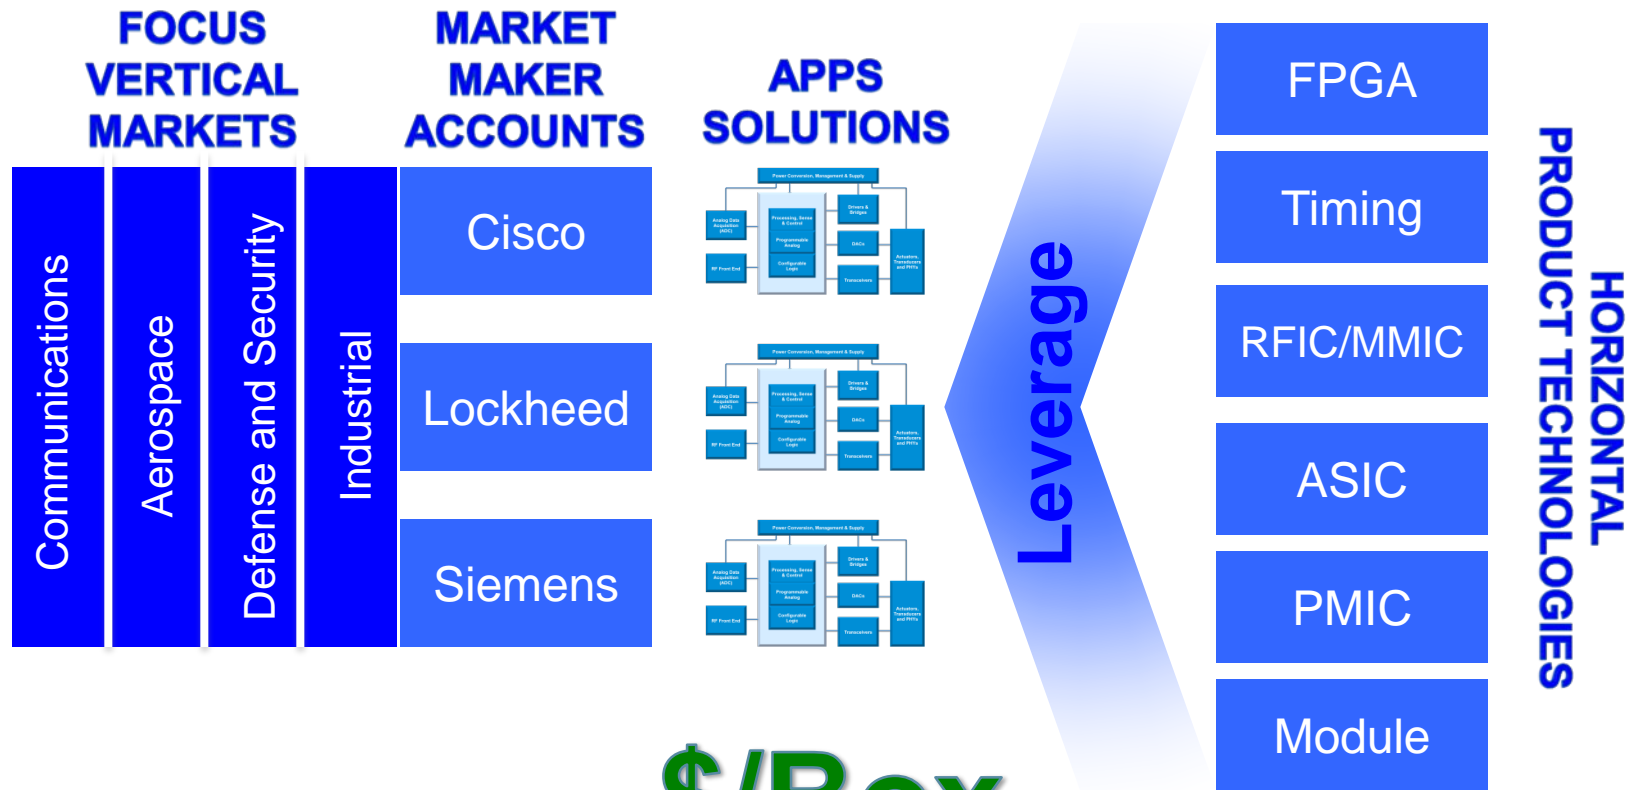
FOCUS VERTICAL MARKETS

MARKET MAKER ACCOUNTS

APPS SOLUTIONS

Communications

Aerospace

Defense and Security

Industrial

Cisco

Lockheed

Siemens

Power Conversion, Management & Supply

Analog Data Acquisition (ADC)

RF Front End

Processing, Sense & Control

Programmable Analog

Configurable Logic

Drivers & Bridges

DACs

Transceivers

Actuators, Transducers and PHYs

Power Conversion, Management & Supply

Analog Data Acquisition (ADC)

RF Front End

Processing, Sense & Control

Programmable Analog

Configurable Logic

Drivers & Bridges

DACs

Transceivers

Actuators, Transducers and PHYs

Power Conversion, Management & Supply

Analog Data Acquisition (ADC)

RF Front End

Processing, Sense & Control

Programmable Analog

Configurable Logic

Drivers & Bridges

DACs

Transceivers

Actuators, Transducers and PHYs

Leverage

FPGA

Timing

RFIC/MMIC

ASIC

PMIC

Module

HORIZONTAL PRODUCT TECHNOLOGIES

$/Box